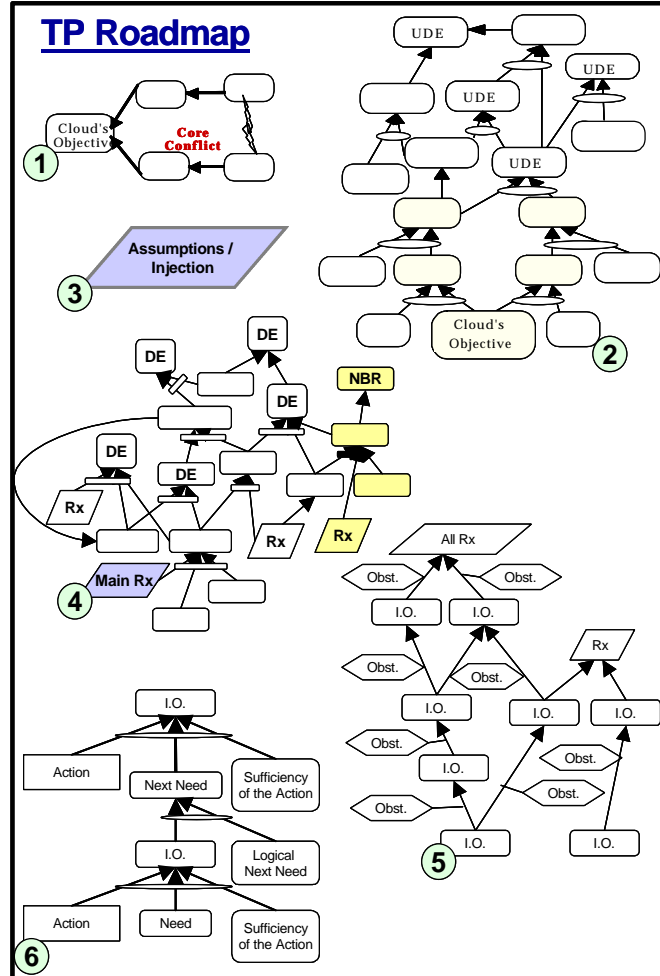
TP Roadmap

Cloud's Objective
Core Conflict
1

UDE
UDE
UDE
UDE
Cloud's Objective
2

Assumptions / Injection
3

DE
DE
DE
DE
DE
NBR
Rx
Rx
Rx
Main Rx
4

All Rx
Obst.
Obst.
I.O.
I.O.
Obst.
Obst.
Rx
I.O.
I.O.
I.O.
Obst.
Obst.
I.O.
Obst.
Obst.
I.O.
I.O.
5

I.O.
Action
Next Need
Sufficiency of the Action
I.O.
Logical Next Need
Action
Need
Sufficiency of the Action
6